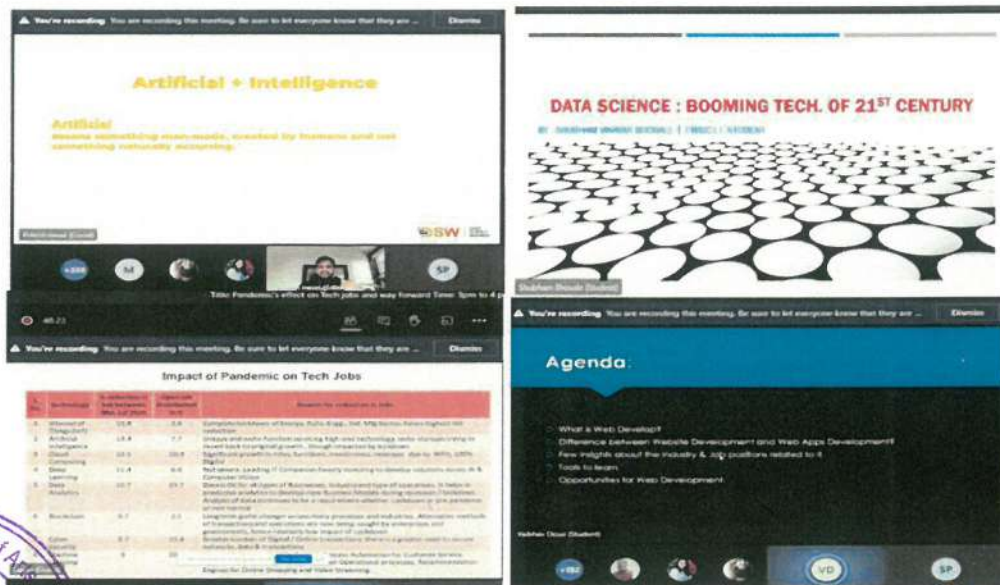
You're recording You are recording this meeting. Be sure to let everyone know that they are ... Dismiss

Artificial + Intelligence

Artificial
Means something man-made, created by humans and not something naturally occurring.

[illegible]

SW

+288 M SP

Title: Pandemic's effect on Tech Jobs and way forward Time: 5pm to 6 p

00:21

You're recording You are recording this meeting. Be sure to let everyone know that they are ... Dismiss

Impact of Pandemic on Tech Jobs

| Sr. No. | Technology | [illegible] | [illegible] | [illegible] |
|---|---|---|---|---|
| 1 | Internet of Things (IoT) | 15.8 | 2.8 | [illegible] |
| 2 | Artificial Intelligence | 13.4 | 7.7 | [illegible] |
| 3 | Cloud Computing | 10.5 | 10.9 | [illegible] |
| 4 | Deep Learning | 11.4 | 8.6 | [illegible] |
| 5 | Data Analytics | 10.7 | 19.7 | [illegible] |
| 6 | Blockchain | 8.7 | 2.2 | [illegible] |
| 7 | Cyber Security | 8.7 | 15.8 | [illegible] |
| 8 | Machine Learning | 9 | 20 | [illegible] |

DATA SCIENCE : BOOMING TECH. OF 21ST CENTURY

BY: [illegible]

Shubham Bhosale (Student)

You're recording You are recording this meeting. Be sure to let everyone know that they are ... Dismiss

Agenda

What is Web Develop?
Difference between Website Development and Web Apps Development?
Few insights about the industry & Job positions related to it
Tools to learn
Opportunities for Web Development

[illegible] (Student)

+282 VD SP